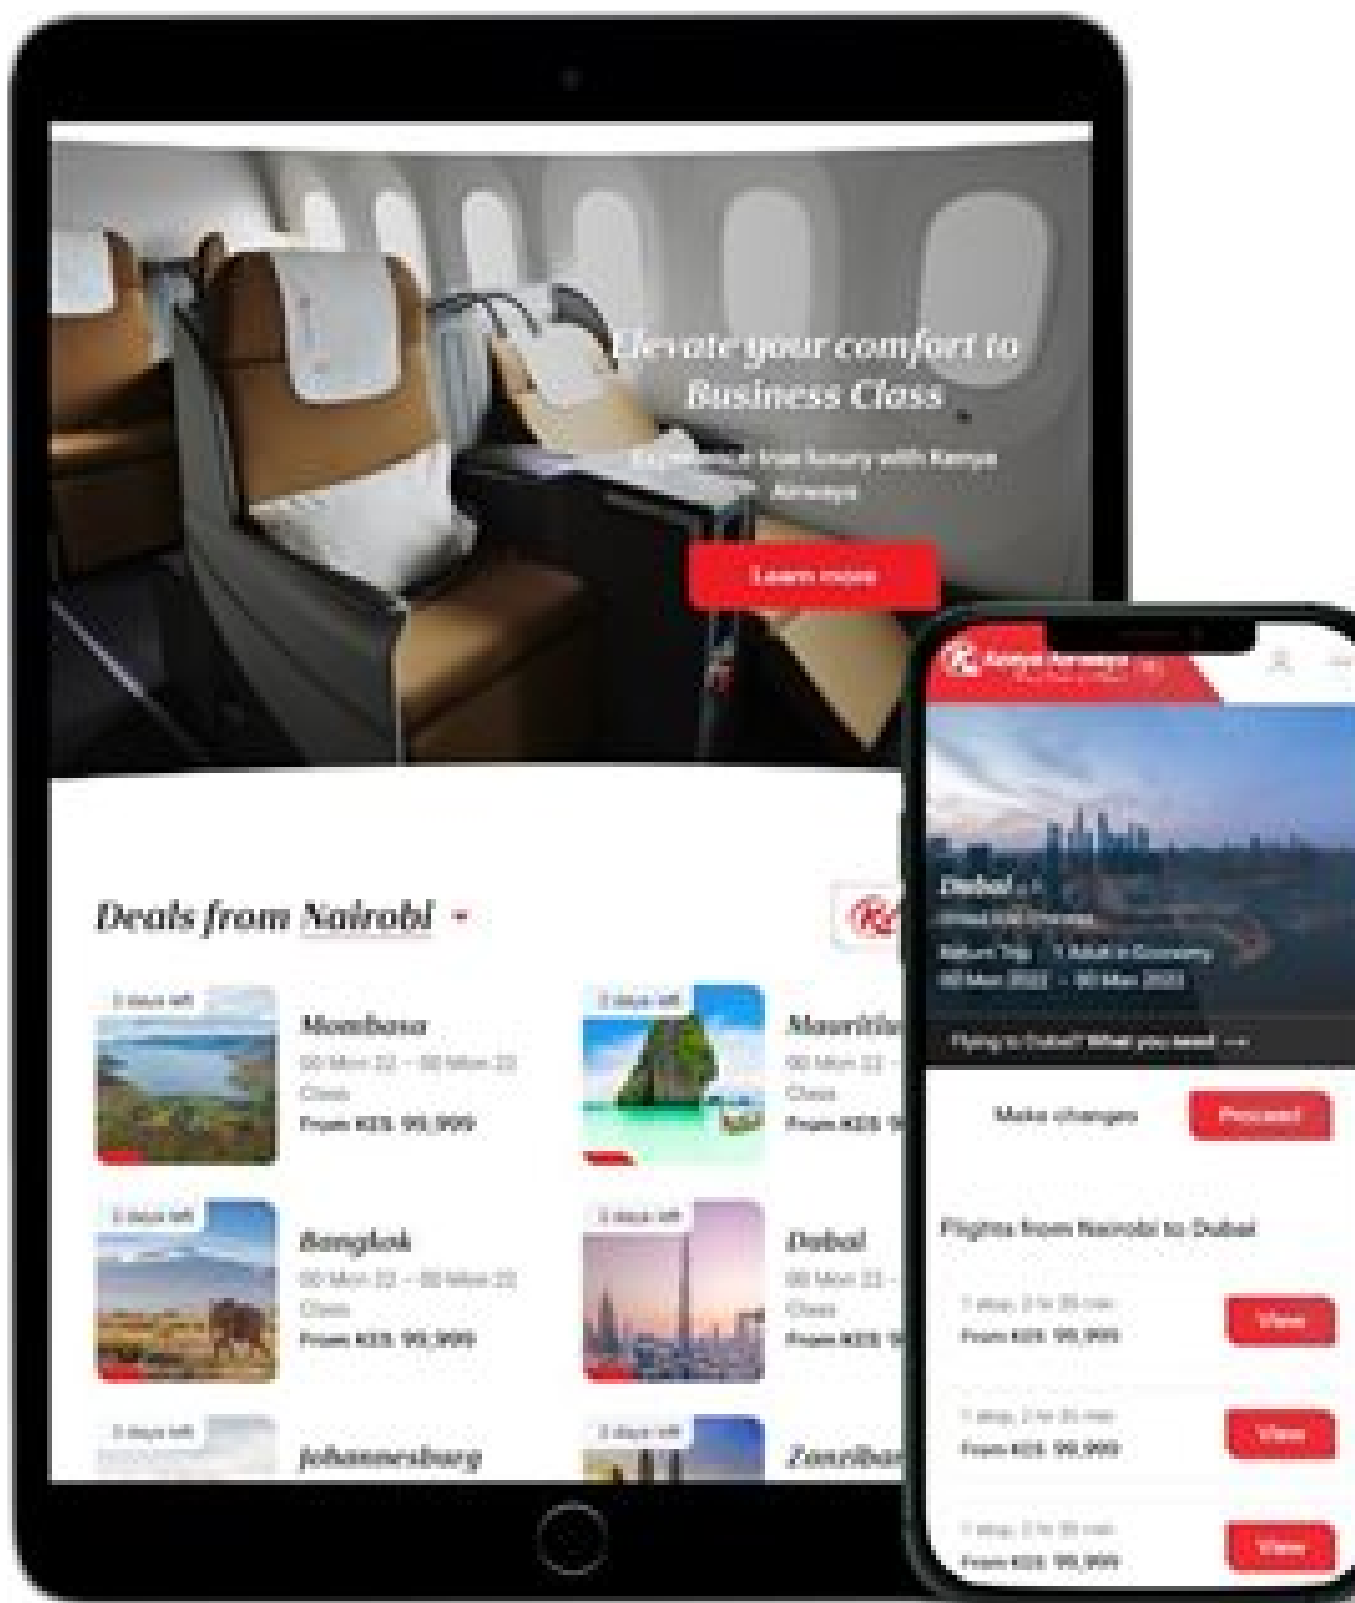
Elevate your comfort to Business Class

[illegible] luxury with Kenya Airways

Learn more

Deals from Nairobi

3 days left

Mombasa

00 Mon 22 – 00 Mon 22

Class

From KES 99,999

3 days left

Mauritius

00 Mon 22 – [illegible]

Class

From KES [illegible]

3 days left

Bangkok

00 Mon 22 – 00 Mon 22

Class

From KES 99,999

3 days left

Dubai

00 Mon 22 – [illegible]

Class

From KES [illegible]

3 days left

Johannesburg

3 days left

Zanzibar

Kenya Airways

Dubai

Return Trip 1 Adult in Economy

00 Mon 2022 – 00 Mon 2022

Flying to Dubai? What you need →

Make changes

Proceed

Flights from Nairobi to Dubai

1 stop, 2 hr 35 min

From KES 99,999

View

1 stop, 2 hr 35 min

From KES 99,999

View

1 stop, 2 hr 35 min

From KES 99,999

View